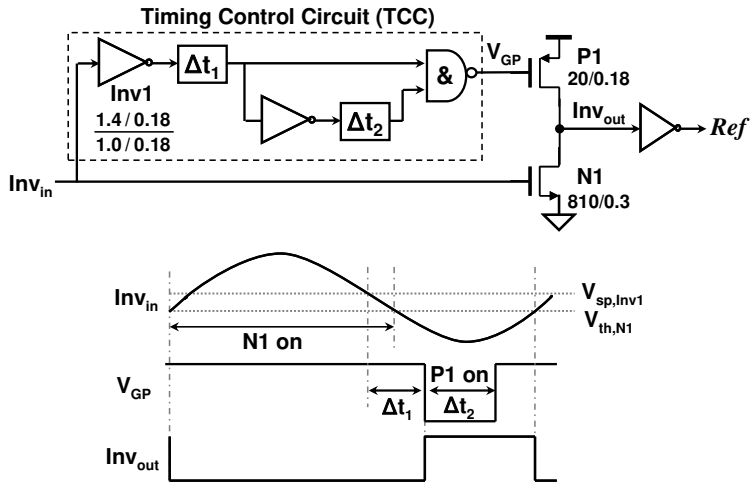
Timing Control Circuit (TCC)

Inv1

$\frac{1.4/0.18}{1.0/0.18}$

$\Delta t_1$

$\Delta t_2$

&

$V_{GP}$

P1

20/0.18

$Inv_{out}$

*Ref*

$Inv_{in}$

N1

810/0.3

$Inv_{in}$

$V_{sp,Inv1}$

$V_{th,N1}$

N1 on

$V_{GP}$

P1 on

$\Delta t_1$

$\Delta t_2$

$Inv_{out}$